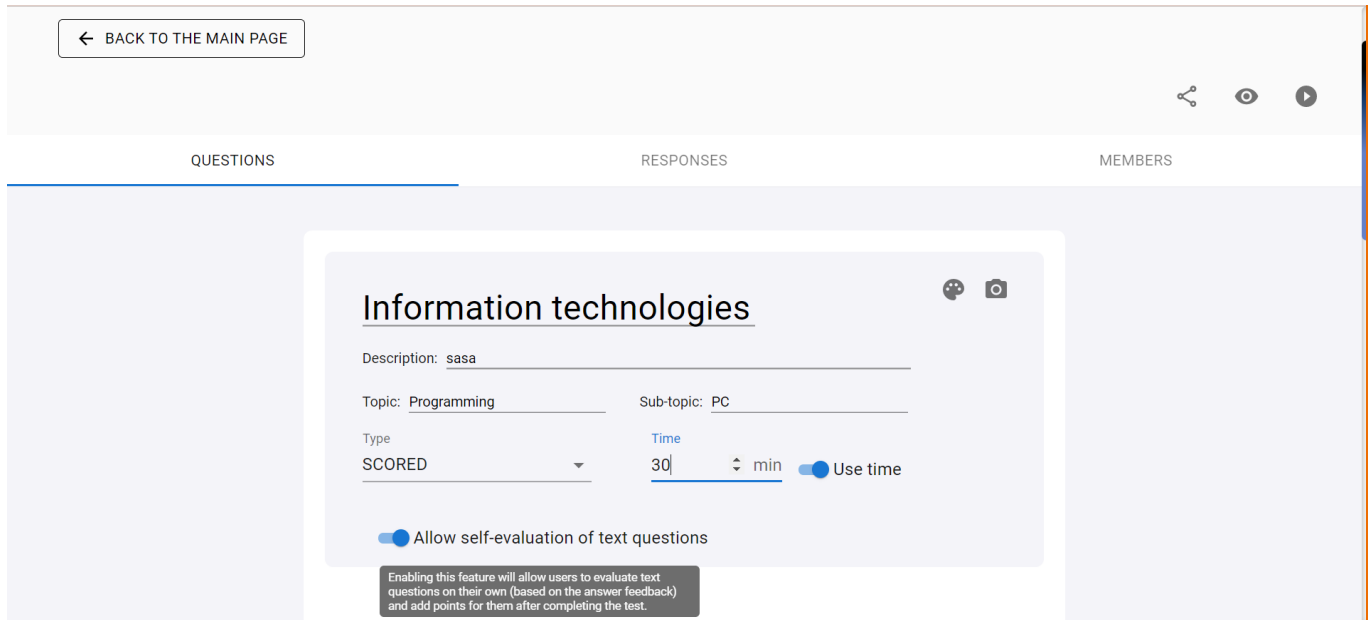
BACK TO THE MAIN PAGE

QUESTIONS

RESPONSES

MEMBERS

Information technologies

Description: sasa

Topic: Programming

Sub-topic: PC

Type

SCORED

Time

30

min

Use time

Allow self-evaluation of text questions

Enabling this feature will allow users to evaluate text questions on their own (based on the answer feedback) and add points for them after completing the test.